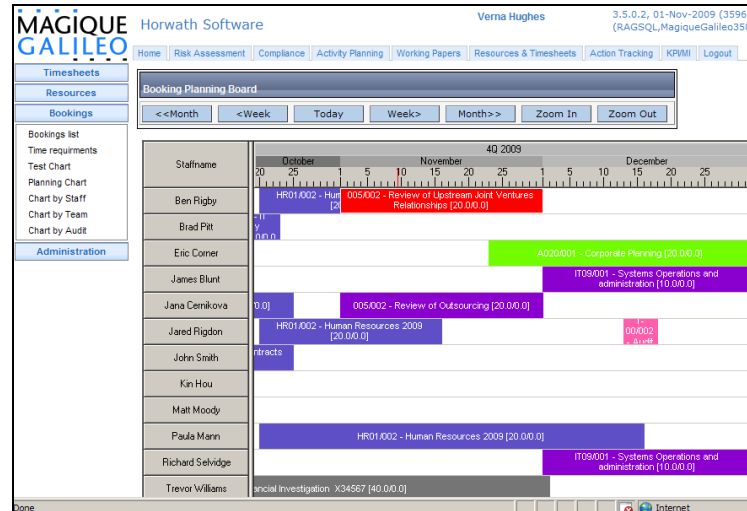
MAGIQUE GALILEO

Horwath Software

Verna Hughes

3.5.0.2, 01-Nov-2009 (3596 (RAGSQL,MagiqueGalileo35

Home | Risk Assessment | Compliance | Activity Planning | Working Papers | Resources & Timesheets | Action Tracking | KPI/MI | Logout

Timesheets
Resources
Bookings
Bookings list
Time requirements
Test Chart
Planning Chart
Chart by Staff
Chart by Team
Chart by Audit
Administration

Booking Planning Board

<<Month | <Week | Today | Week> | Month>> | Zoom In | Zoom Out

Staffname

4Q 2009

October | November | December

20 25 1 5 10 15 20 25 1 5 10 15 20 25

Ben Rigby — HR01/002 - Hum [20 — 005/002 - Review of Upstream Joint Ventures Relationships [20.0/0.0]

Brad Pitt — - II y 0/0.0

Eric Corner — A020/001 - Corporate Planning [20.0/0.0]

James Blunt — IT09/001 - Systems Operations and administration [10.0/0.0]

Jana Cernikova — 0.0] — 005/002 - Review of Outsourcing [20.0/0.0]

Jared Rigdon — HR01/002 - Human Resources 2009 [20.0/0.0] — 00/002 - Audit

John Smith — ntracts

Kin Hou

Matt Moody

Paula Mann — HR01/002 - Human Resources 2009 [20.0/0.0]

Richard Selvidge — IT09/001 - Systems Operations and administration [10.0/0.0]

Trevor Williams — ancial Investigation X34567 [40.0/0.0]

Done

Internet